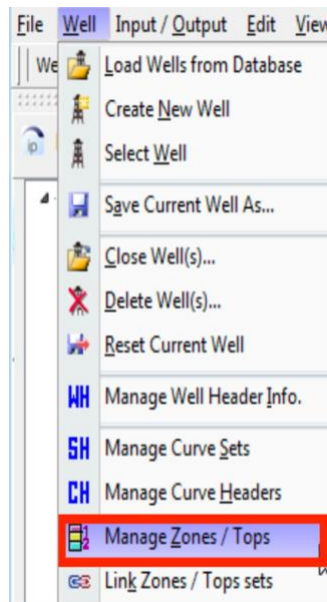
File Well Input / Output Edit View
We
Load Wells from Database
Create New Well
Select Well
Save Current Well As...
Close Well(s)...
Delete Well(s)...
Reset Current Well
WH Manage Well Header Info.
SH Manage Curve Sets
CH Manage Curve Headers
Manage Zones / Tops
Link Zones / Tops sets